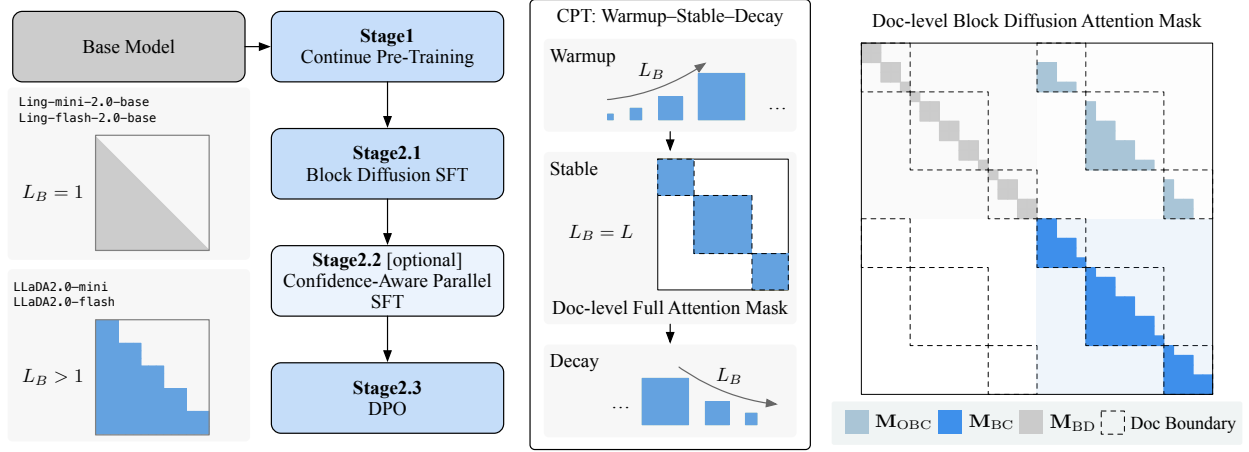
Base Model

Ling-mini-2.0-base
Ling-flash-2.0-base

$L_B = 1$

LLaDA2.0-mini
LLaDA2.0-flash

$L_B > 1$

**Stage1**
Continue Pre-Training

**Stage2.1**
Block Diffusion SFT

**Stage2.2** [optional]
Confidence-Aware Parallel SFT

**Stage2.3**
DPO

CPT: Warmup–Stable–Decay

Warmup

$L_B$

...

Stable

$L_B = L$

Doc-level Full Attention Mask

Decay

...

$L_B$

Doc-level Block Diffusion Attention Mask

$\mathbf{M}_{\text{OBC}}$ $\mathbf{M}_{\text{BC}}$ $\mathbf{M}_{\text{BD}}$ Doc Boundary